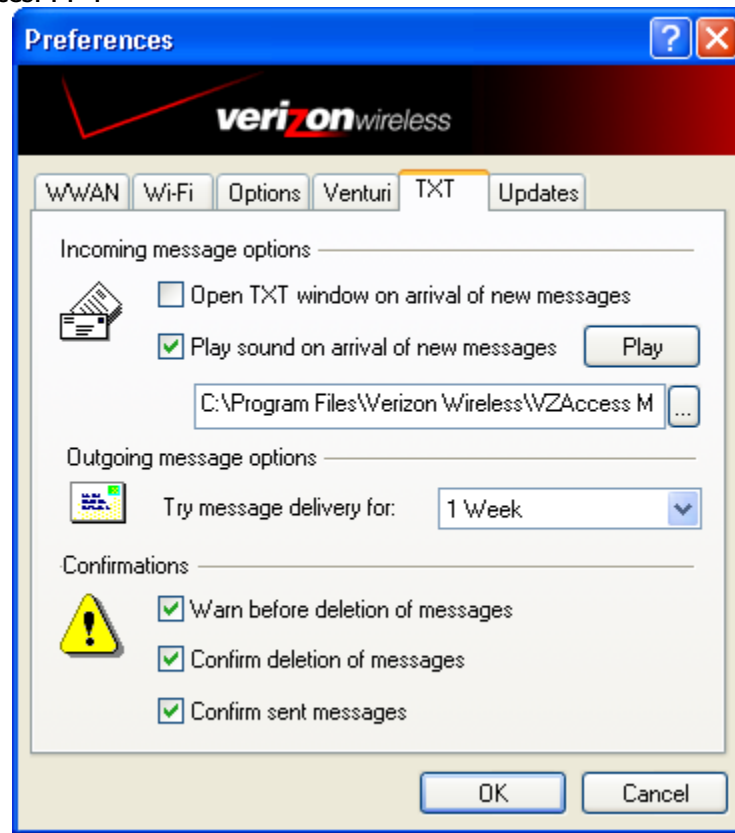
Preferences

?

verizonwireless

WWAN
Wi-Fi
Options
Venturi
TXT
Updates

Incoming message options

Open TXT window on arrival of new messages

Play sound on arrival of new messages

Play

C:\Program Files\Verizon Wireless\VZAccess M

...

Outgoing message options

Try message delivery for:

1 Week

Confirmations

Warn before deletion of messages

Confirm deletion of messages

Confirm sent messages

OK

Cancel